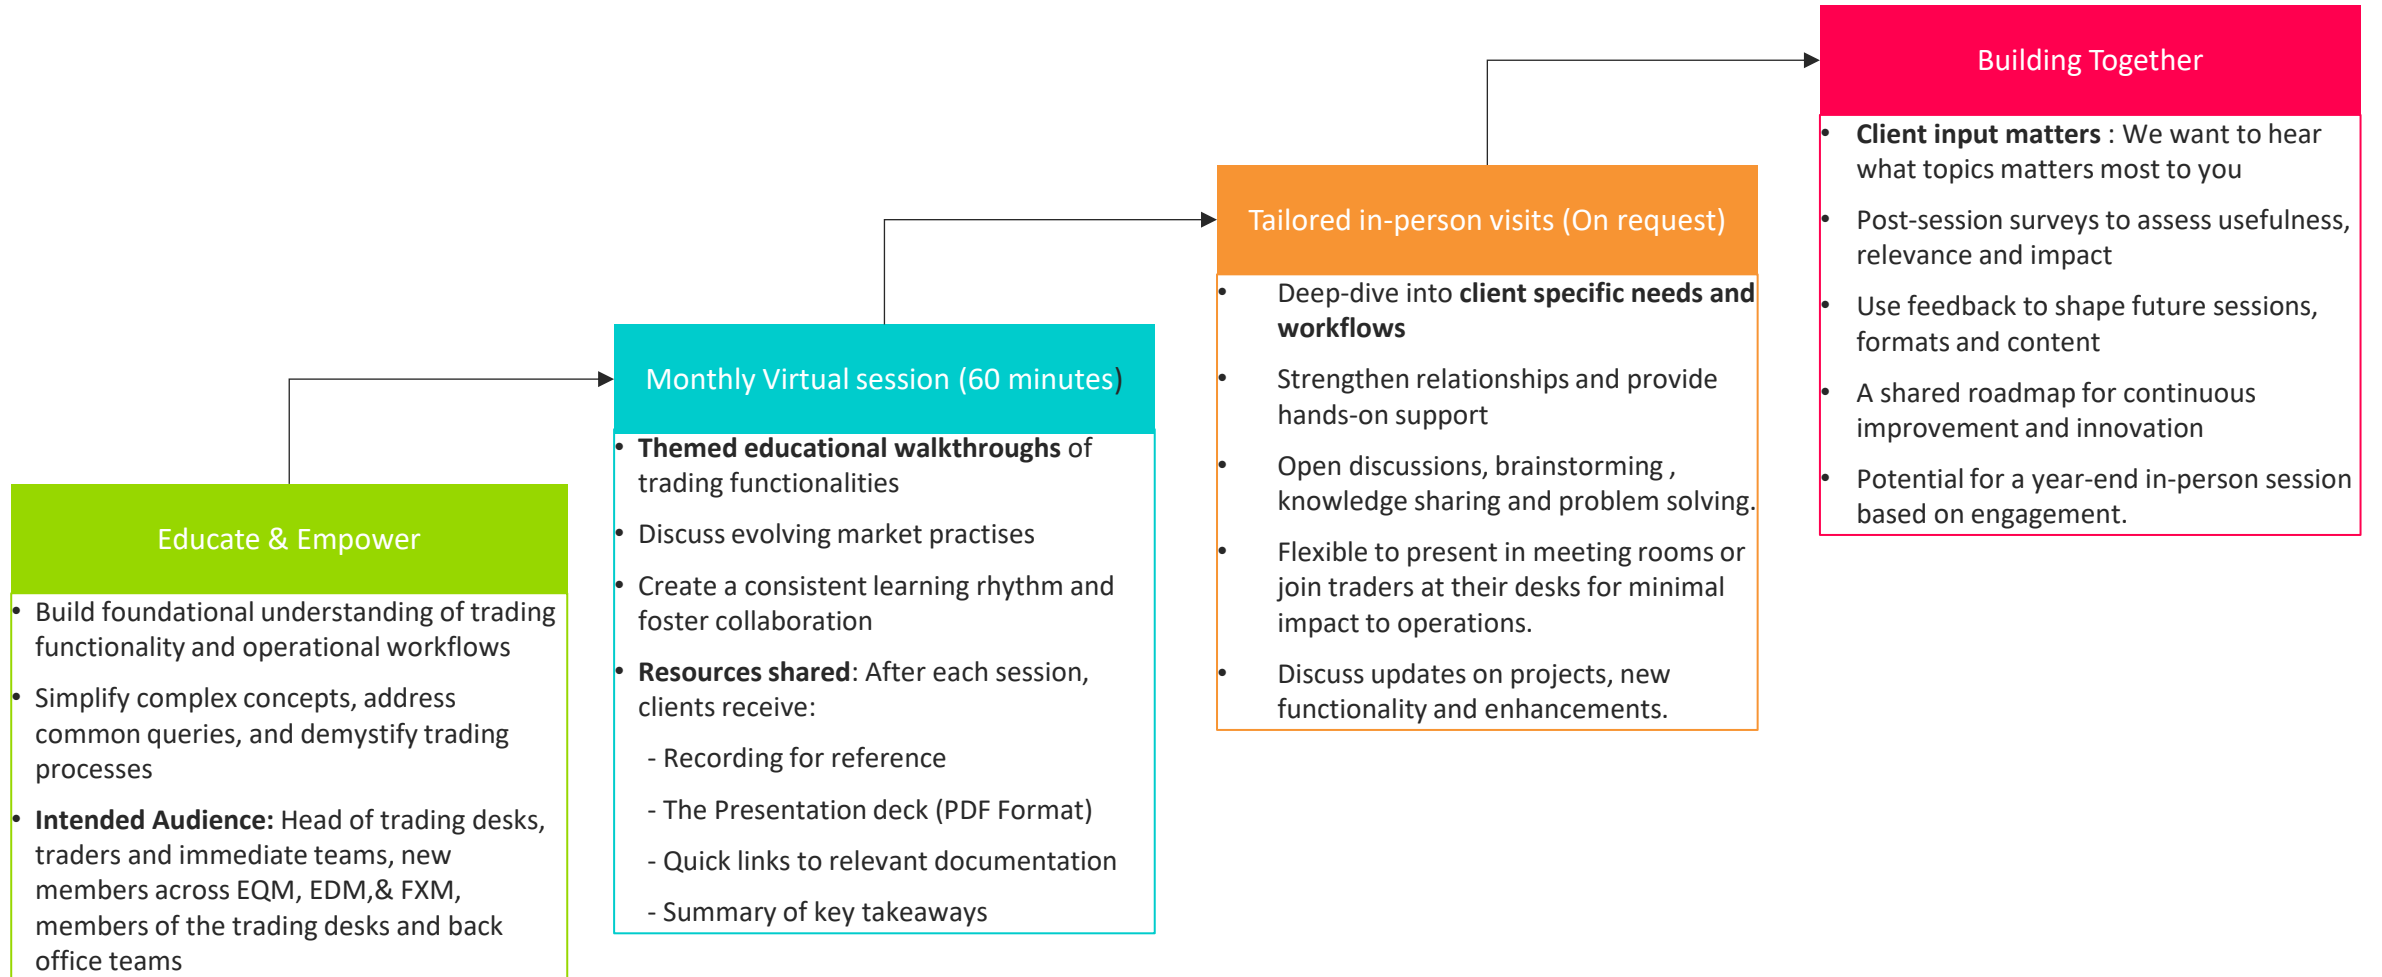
Educate & Empower

• Build foundational understanding of trading functionality and operational workflows

• Simplify complex concepts, address common queries, and demystify trading processes

• **Intended Audience:** Head of trading desks, traders and immediate teams, new members across EQM, EDM,& FXM, members of the trading desks and back office teams

Monthly Virtual session (60 minutes)

• **Themed educational walkthroughs** of trading functionalities

• Discuss evolving market practises

• Create a consistent learning rhythm and foster collaboration

• **Resources shared**: After each session, clients receive:

- Recording for reference

- The Presentation deck (PDF Format)

- Quick links to relevant documentation

- Summary of key takeaways

Tailored in-person visits (On request)

• Deep-dive into **client specific needs and workflows**

• Strengthen relationships and provide hands-on support

• Open discussions, brainstorming , knowledge sharing and problem solving.

• Flexible to present in meeting rooms or join traders at their desks for minimal impact to operations.

• Discuss updates on projects, new functionality and enhancements.

Building Together

• **Client input matters** : We want to hear what topics matters most to you

• Post-session surveys to assess usefulness, relevance and impact

• Use feedback to shape future sessions, formats and content

• A shared roadmap for continuous improvement and innovation

• Potential for a year-end in-person session based on engagement.